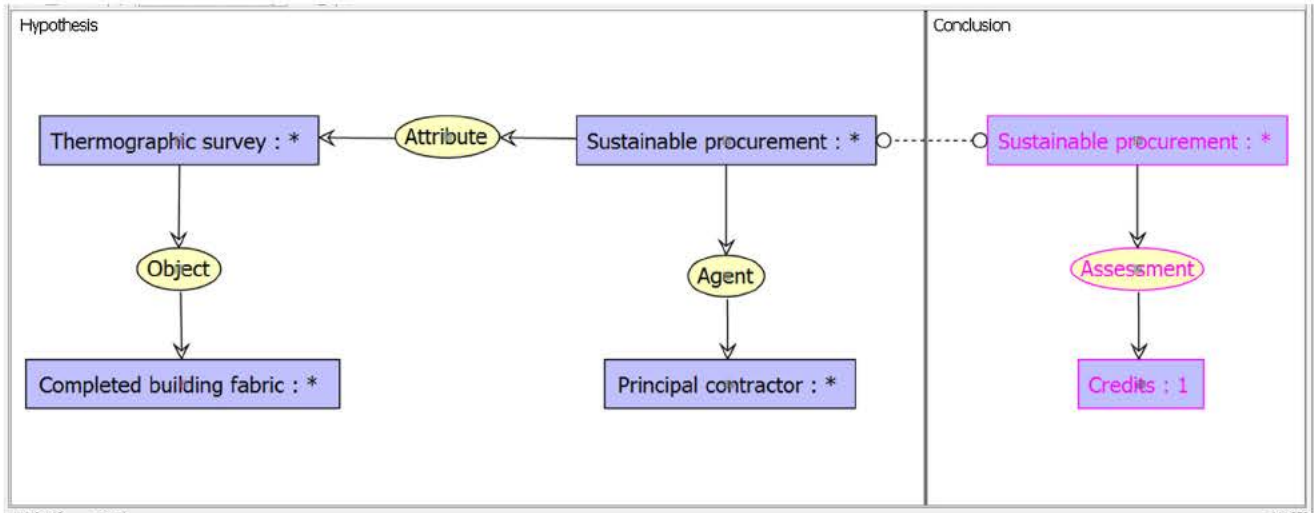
Hypothesis

Thermographic survey : *

Attribute

Sustainable procurement : *

Object

Agent

Completed building fabric : *

Principal contractor : *

Conclusion

Sustainable procurement : *

Assessment

Credits : 1